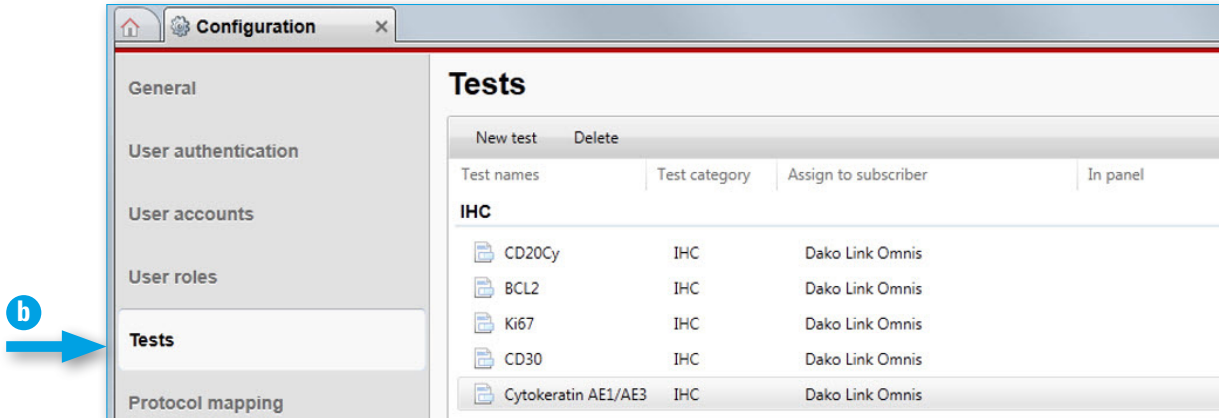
Configuration ×

General

User authentication

User accounts

User roles

b

Tests

Protocol mapping

Tests

New test Delete

| Test names | Test category | Assign to subscriber | In panel |
|---|---|---|---|
| IHC | | | |
| CD20Cy | IHC | Dako Link Omnis | |
| BCL2 | IHC | Dako Link Omnis | |
| Ki67 | IHC | Dako Link Omnis | |
| CD30 | IHC | Dako Link Omnis | |
| Cytokeratin AE1/AE3 | IHC | Dako Link Omnis | |